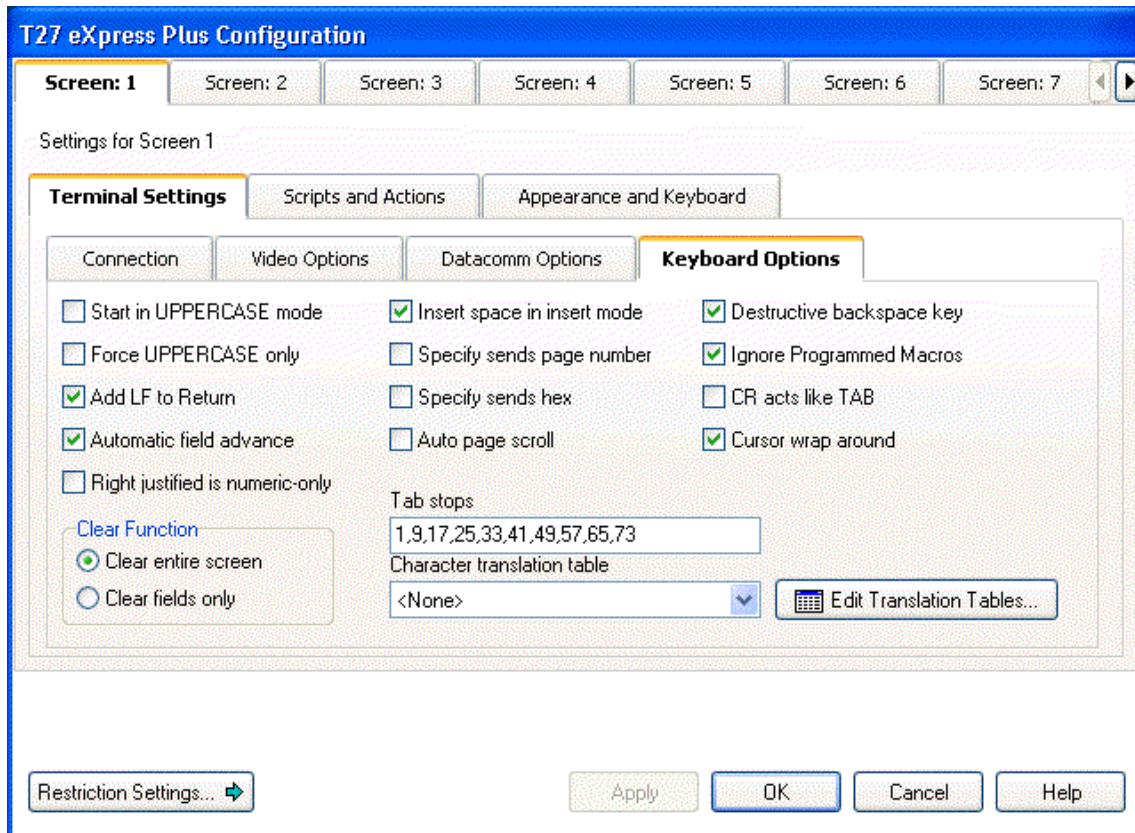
T27 eXpress Plus Configuration

Screen: 1 | Screen: 2 | Screen: 3 | Screen: 4 | Screen: 5 | Screen: 6 | Screen: 7

Settings for Screen 1

Terminal Settings | Scripts and Actions | Appearance and Keyboard

Connection | Video Options | Datacomm Options | Keyboard Options

Start in UPPERCASE mode
Force UPPERCASE only
Add LF to Return
Automatic field advance
Right justified is numeric-only

Clear Function
Clear entire screen
Clear fields only

Insert space in insert mode
Specify sends page number
Specify sends hex
Auto page scroll

Tab stops
1,9,17,25,33,41,49,57,65,73
Character translation table
<None>

Destructive backspace key
Ignore Programmed Macros
CR acts like TAB
Cursor wrap around

Edit Translation Tables...

Restriction Settings...

Apply | OK | Cancel | Help